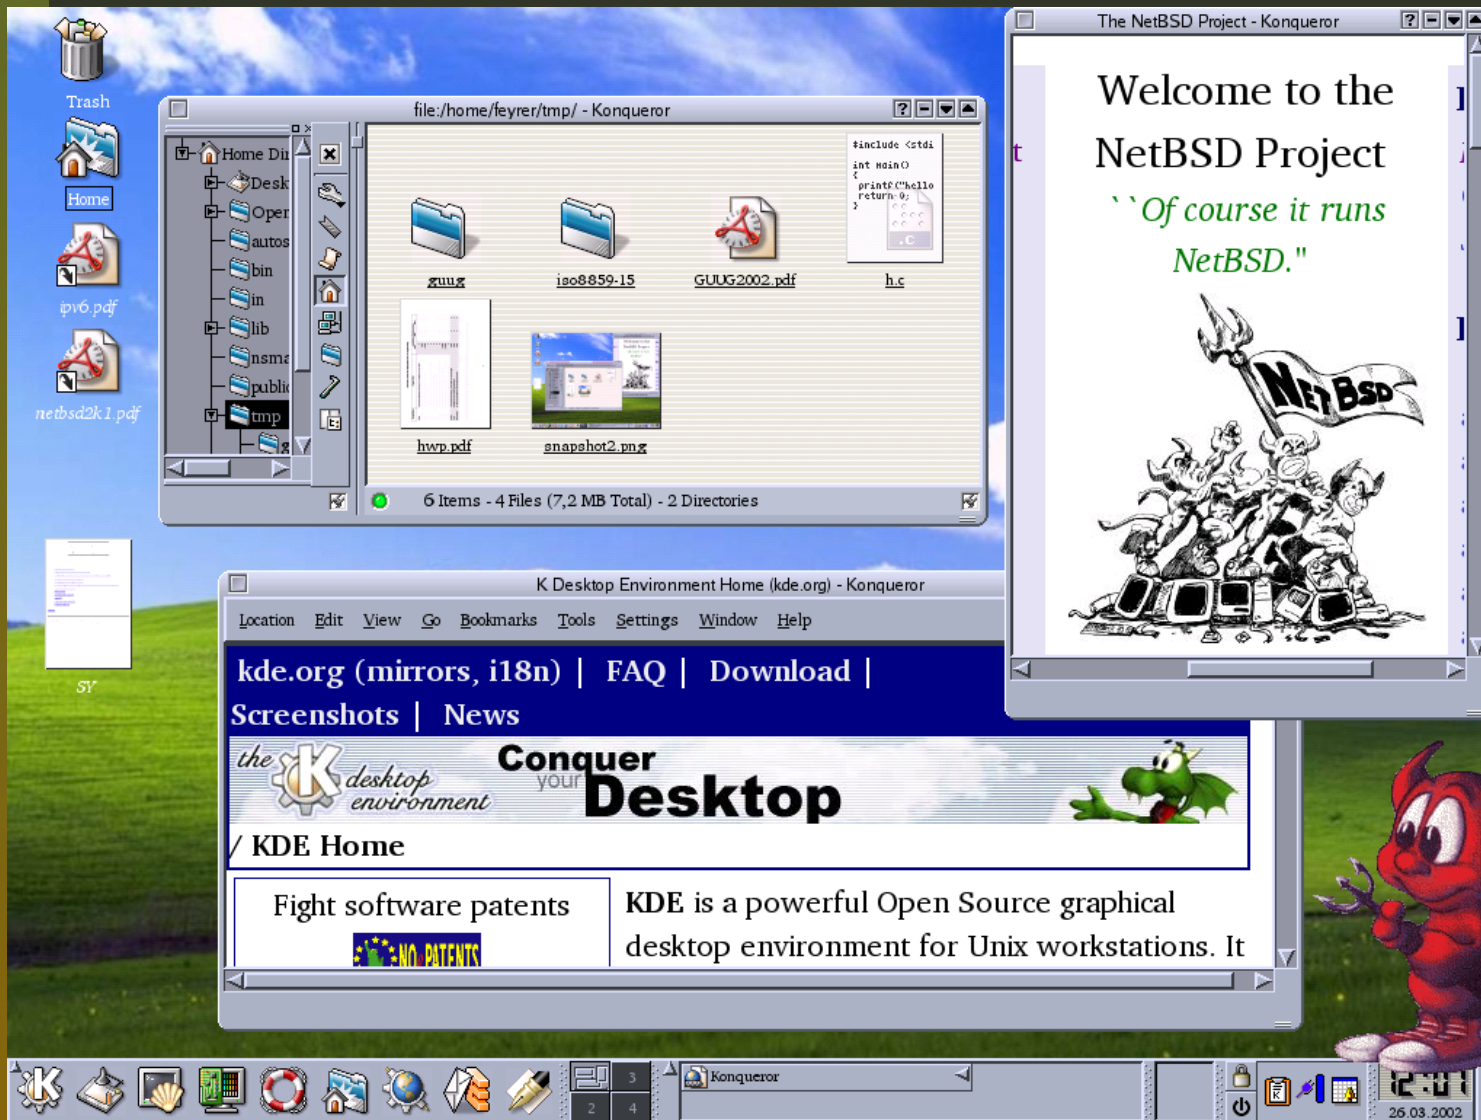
Trash

Home

ipv6.pdf

netbsd2k1.pdf

SY

file:/home/feyrer/tmp/ - Konqueror

Home Dir
Desk
Oper
autos
bin
in
lib
nsma
public
tmp

guug
iso8859-15
GUUG2002.pdf
h.c
hwp.pdf
snapshot2.png

6 Items - 4 Files (7,2 MB Total) - 2 Directories

The NetBSD Project - Konqueror

Welcome to the NetBSD Project

``Of course it runs NetBSD."

NetBSD

K Desktop Environment Home (kde.org) - Konqueror

Location Edit View Go Bookmarks Tools Settings Window Help

kde.org (mirrors, i18n) | FAQ | Download | Screenshots | News

the desktop environment Conquer your Desktop

/ KDE Home

Fight software patents

NO PATENTS

KDE is a powerful Open Source graphical desktop environment for Unix workstations. It

3
2
4

Konqueror

12:01
26.03.2002